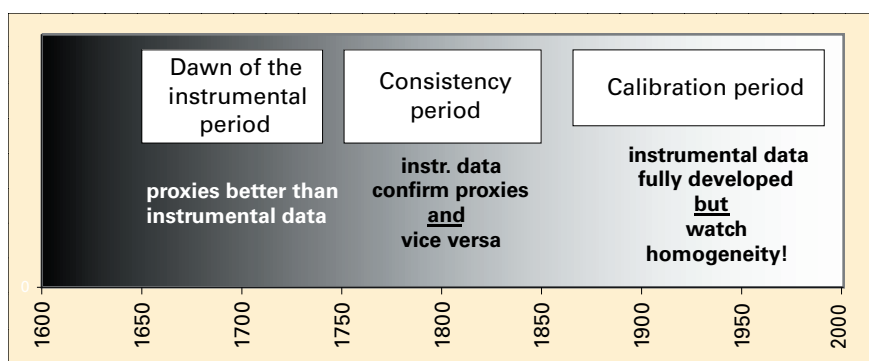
Dawn of the instrumental period

Consistency period

Calibration period

proxies better than instrumental data

instr. data confirm proxies and vice versa

instrumental data fully developed but watch homogeneity!

0

1600
1650
1700
1750
1800
1850
1900
1950
2000